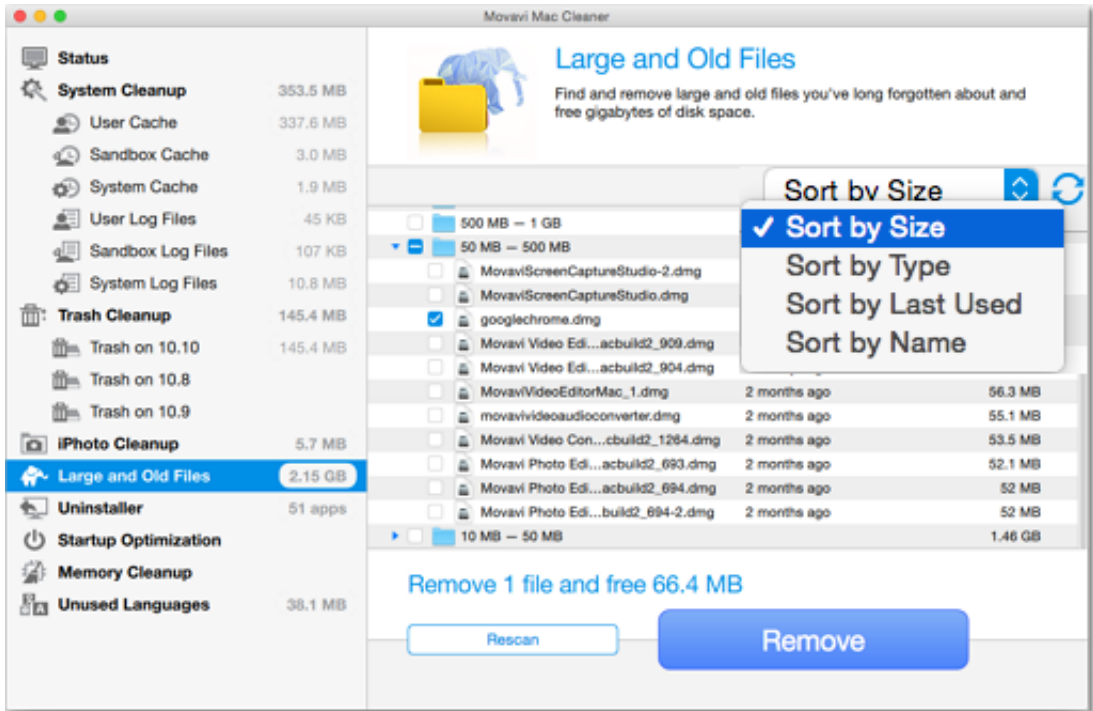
Movavi Mac Cleaner

Status
System Cleanup 353.5 MB
User Cache 337.6 MB
Sandbox Cache 3.0 MB
System Cache 1.9 MB
User Log Files 45 KB
Sandbox Log Files 107 KB
System Log Files 10.8 MB
Trash Cleanup 145.4 MB
Trash on 10.10 145.4 MB
Trash on 10.8
Trash on 10.9
iPhoto Cleanup 5.7 MB
Large and Old Files 2.15 GB
Uninstaller 51 apps
Startup Optimization
Memory Cleanup
Unused Languages 38.1 MB

Large and Old Files

Find and remove large and old files you've long forgotten about and free gigabytes of disk space.

Sort by Size

✓ Sort by Size
Sort by Type
Sort by Last Used
Sort by Name

| | | |
|---|---|---|
| 500 MB — 1 GB | | |
| 50 MB — 500 MB | | |
| MovaviScreenCaptureStudio-2.dmg | | |
| MovaviScreenCaptureStudio.dmg | | |
| googlechrome.dmg | | |
| Movavi Video Edi...acbuild2_909.dmg | | |
| Movavi Video Edi...acbuild2_904.dmg | | |
| MovaviVideoEditorMac_1.dmg | 2 months ago | 56.3 MB |
| movavivideoaudioconverter.dmg | 2 months ago | 55.1 MB |
| Movavi Video Con...cbuild2_1264.dmg | 2 months ago | 53.5 MB |
| Movavi Photo Edi...acbuild2_693.dmg | 2 months ago | 52.1 MB |
| Movavi Photo Edi...acbuild2_694.dmg | 2 months ago | 52 MB |
| Movavi Photo Edi...build2_694-2.dmg | 2 months ago | 52 MB |
| 10 MB — 50 MB | | 1.46 GB |

Remove 1 file and free 66.4 MB

Rescan

Remove